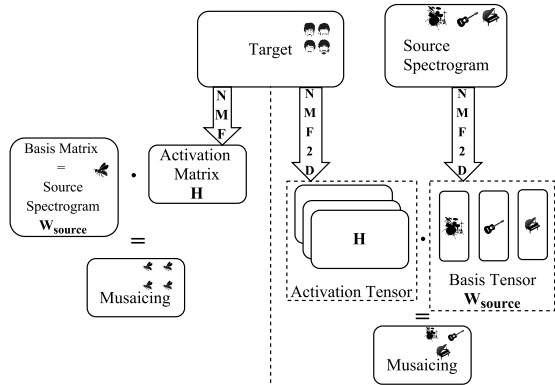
Target

Source Spectrogram

N M F

N M F 2 D

N M F 2 D

Basis Matrix = Source Spectrogram $\mathbf{W_{source}}$

·

Activation Matrix $\mathbf{H}$

=

Musaicing

$\mathbf{H}$

Activation Tensor

·

Basis Tensor $\mathbf{W_{source}}$

=

Musaicing